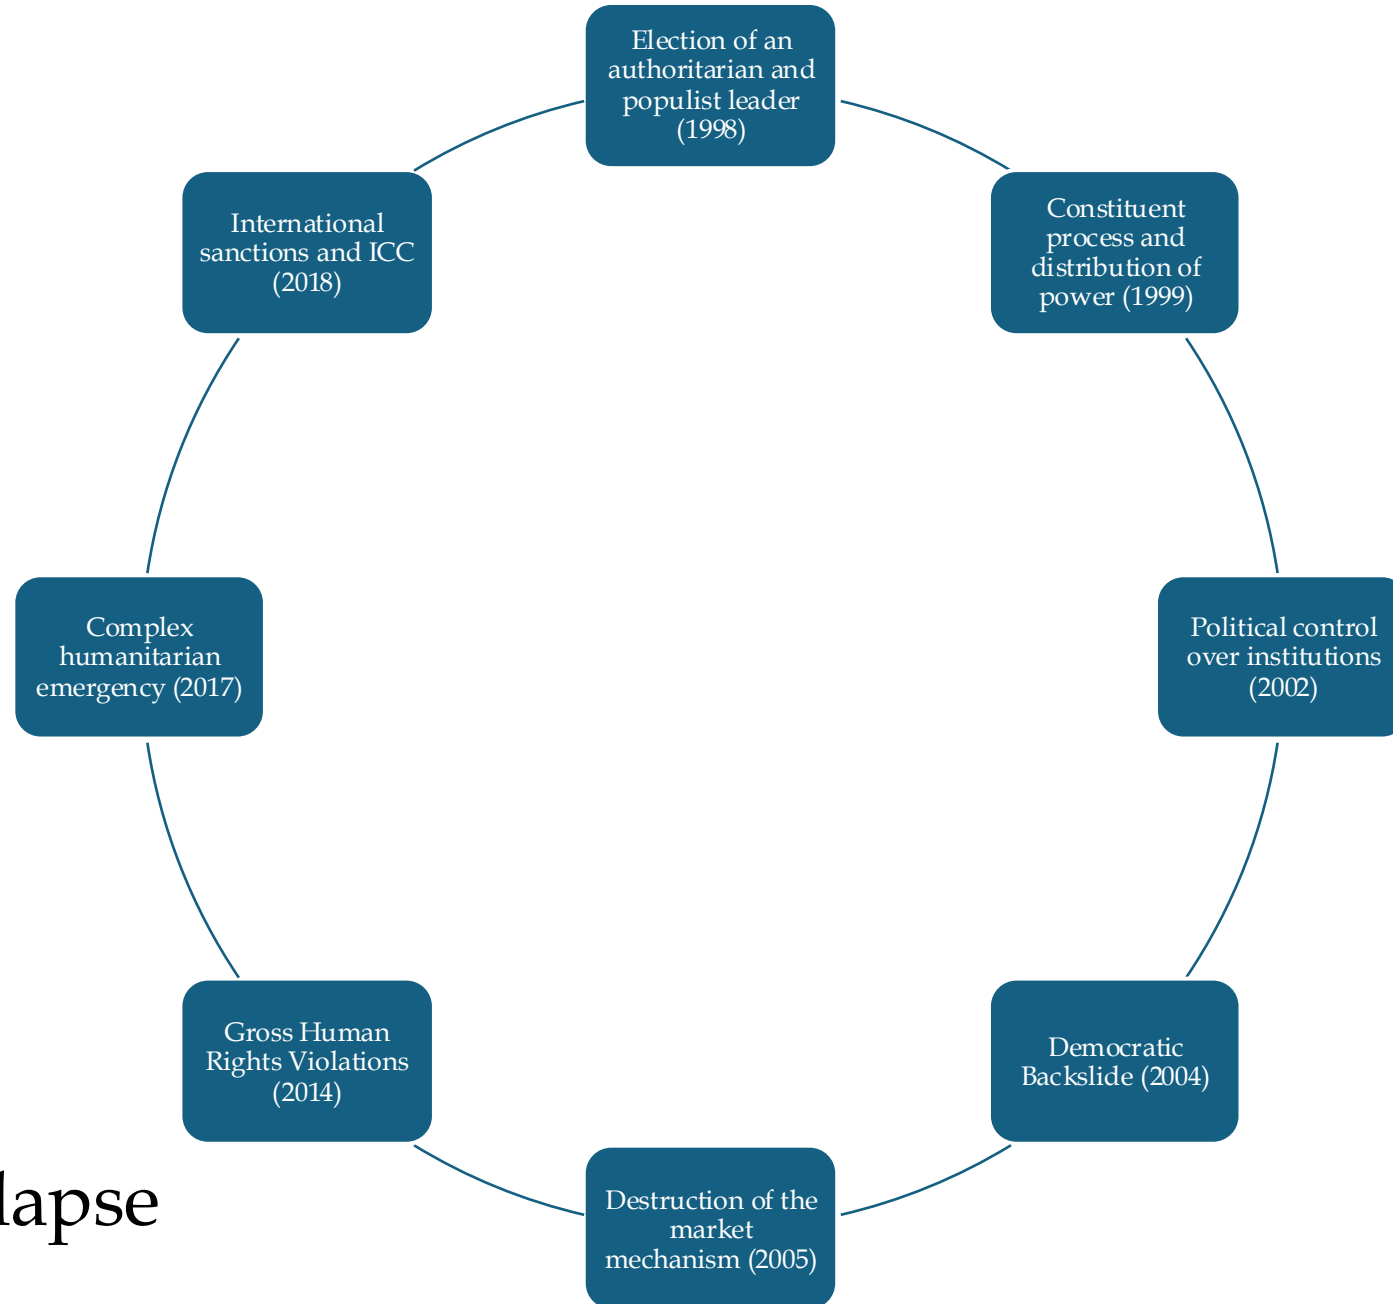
Election of an authoritarian and populist leader (1998)

Constituent process and distribution of power (1999)

Political control over institutions (2002)

Democratic Backslide (2004)

Destruction of the market mechanism (2005)

Gross Human Rights Violations (2014)

Complex humanitarian emergency (2017)

International sanctions and ICC (2018)

lapse